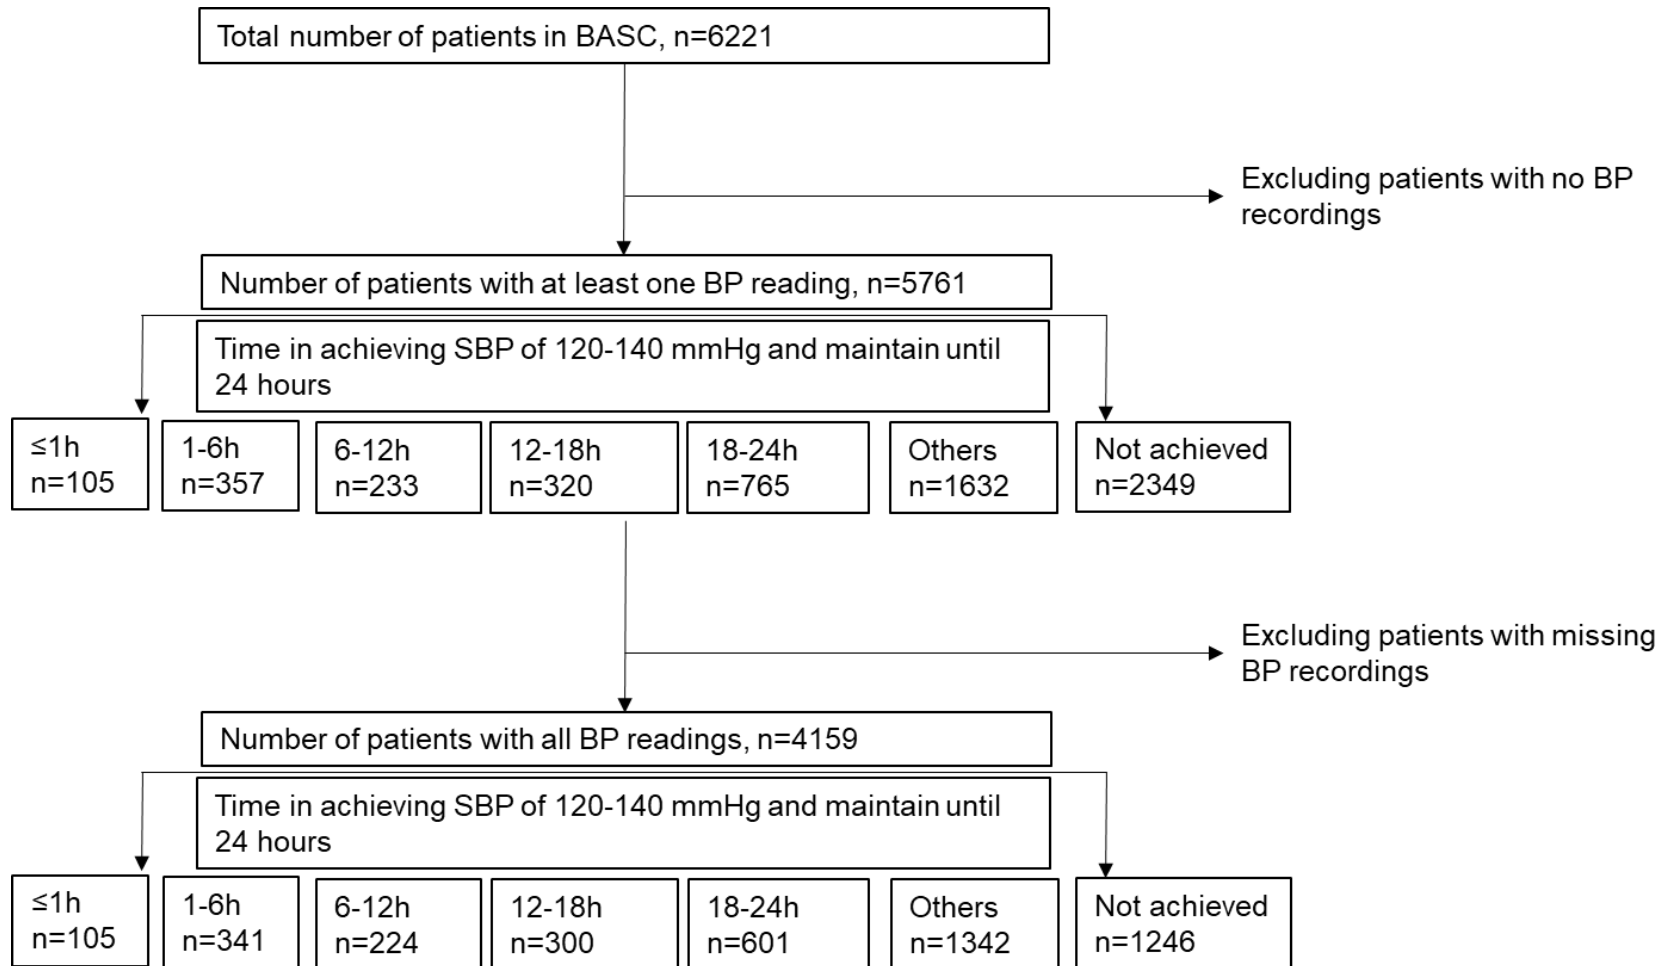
Total number of patients in BASC, n=6221

Excluding patients with no BP recordings

Number of patients with at least one BP reading, n=5761

Time in achieving SBP of 120-140 mmHg and maintain until 24 hours

≤1h n=105

1-6h n=357

6-12h n=233

12-18h n=320

18-24h n=765

Others n=1632

Not achieved n=2349

Excluding patients with missing BP recordings

Number of patients with all BP readings, n=4159

Time in achieving SBP of 120-140 mmHg and maintain until 24 hours

≤1h n=105

1-6h n=341

6-12h n=224

12-18h n=300

18-24h n=601

Others n=1342

Not achieved n=1246